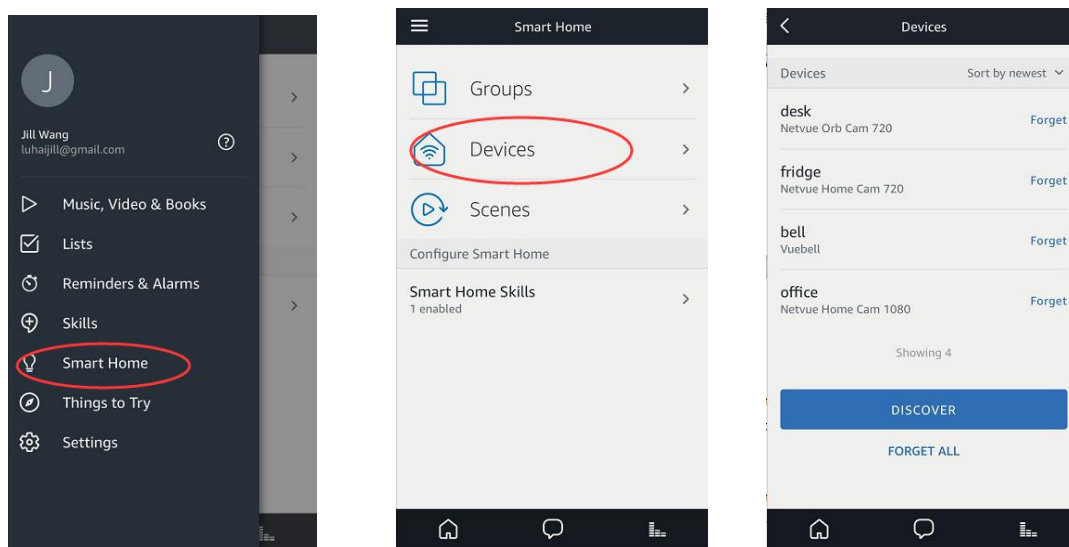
J

Jill Wang
luhaijill@gmail.com

Music, Video & Books

Lists

Reminders & Alarms

Skills

Smart Home

Things to Try

Settings

Smart Home

Groups

Devices

Scenes

Configure Smart Home

Smart Home Skills
1 enabled

Devices

Devices
Sort by newest

desk
Netvue Orb Cam 720
Forget

fridge
Netvue Home Cam 720
Forget

bell
Vuebell
Forget

office
Netvue Home Cam 1080
Forget

Showing 4

DISCOVER

FORGET ALL